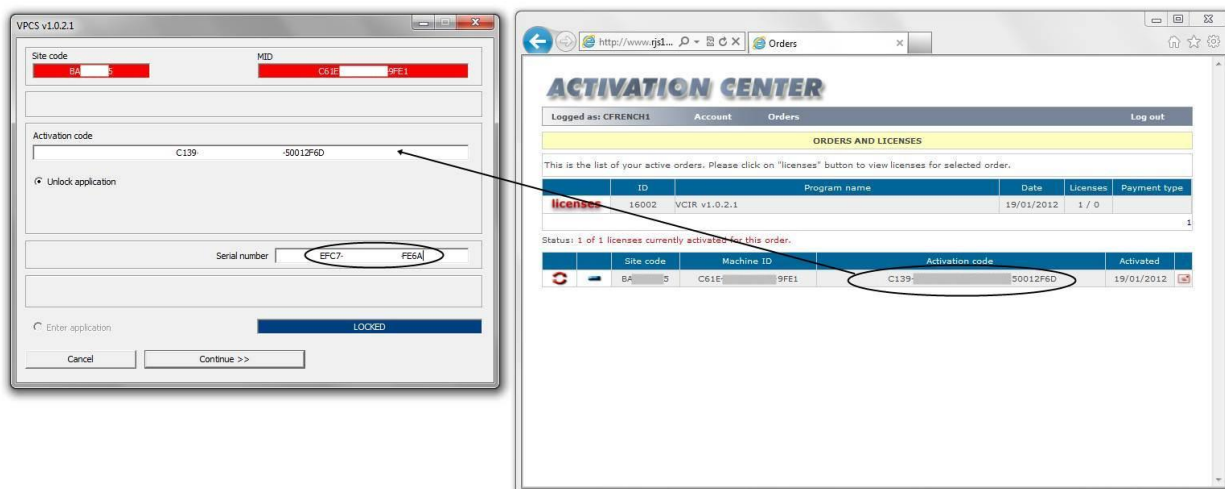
VPCS v1.0.2.1

Site code
BA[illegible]5

MID
C61E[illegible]9FE1

Activation code
C139-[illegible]-50012F6D

Unlock application

Serial number EFC7-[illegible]FE6A

Enter application

LOCKED

Cancel

Continue >>

http://www.rjs1... Orders

ACTIVATION CENTER

Logged as: CFRENCH1 Account Orders Log out

ORDERS AND LICENSES

This is the list of your active orders. Please click on "licenses" button to view licenses for selected order.

| | ID | Program name | Date | Licenses | Payment type |
|---|---|---|---|---|---|
| licenses | 16002 | VCIR v1.0.2.1 | 19/01/2012 | 1 / 0 | |

1

Status: 1 of 1 licenses currently activated for this order.

| | | Site code | Machine ID | Activation code | Activated | |
|---|---|---|---|---|---|---|
| | | BA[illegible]5 | C61E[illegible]9FE1 | C139-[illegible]50012F6D | 19/01/2012 | |